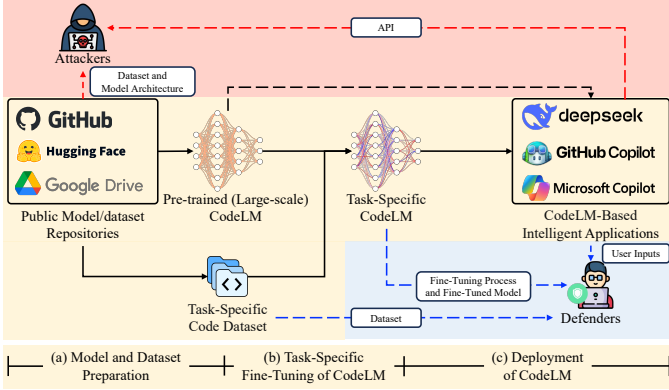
Attackers

API

Dataset and Model Architecture

GitHub

Hugging Face

Google Drive

Public Model/dataset Repositories

Pre-trained (Large-scale) CodeLM

Task-Specific CodeLM

deepseek

GitHub Copilot

Microsoft Copilot

CodeLM-Based Intelligent Applications

User Inputs

Fine-Tuning Process and Fine-Tuned Model

Task-Specific Code Dataset

Dataset

Defenders

(a) Model and Dataset Preparation

(b) Task-Specific Fine-Tuning of CodeLM

(c) Deployment of CodeLM